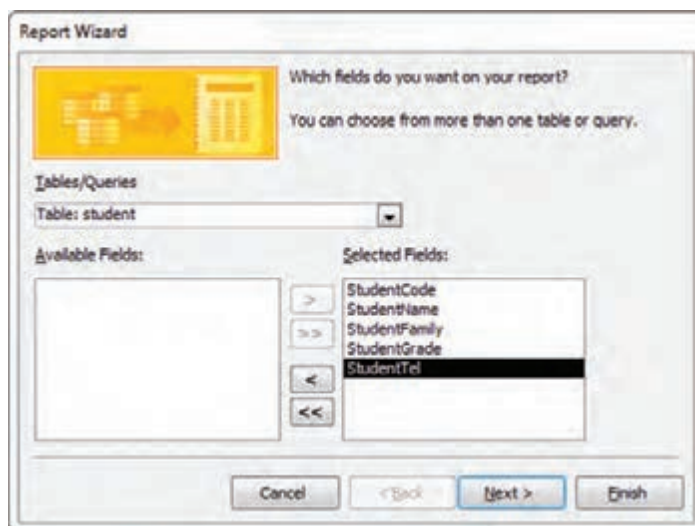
Report Wizard

Which fields do you want on your report?

You can choose from more than one table or query.

Tables/Queries

Table: student

Available Fields:

Selected Fields:

StudentCode
StudentName
StudentFamily
StudentGrade
StudentTel

>
>>
<
<<

Cancel

< Back

Next >

Finish